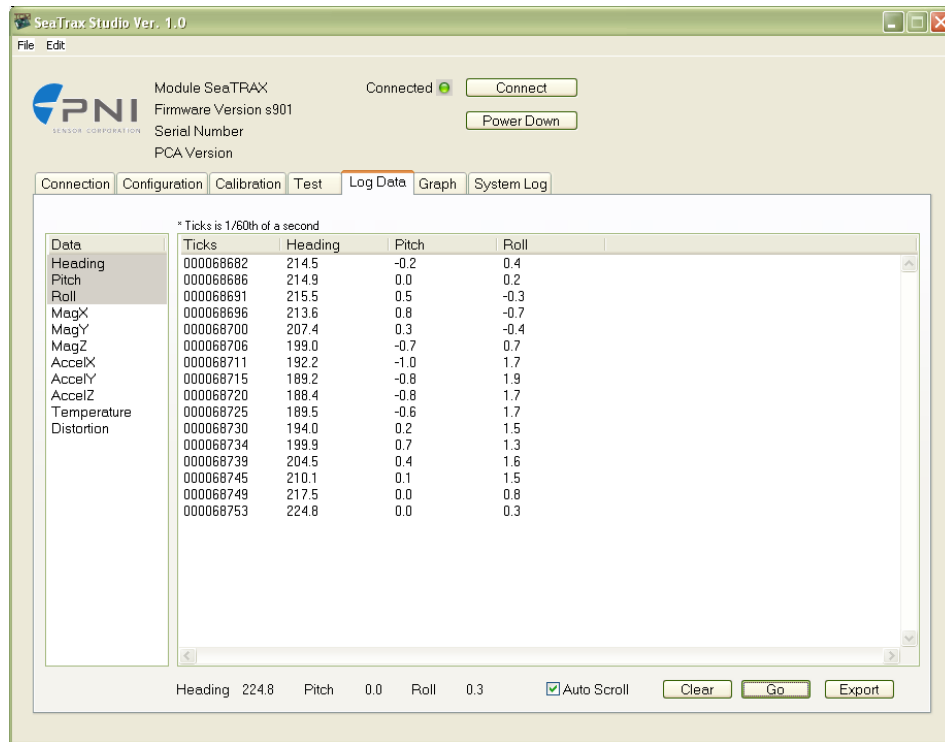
SeaTrax Studio Ver. 1.0

File Edit

PNI SENSOR CORPORATION

Module SeaTRAX
Firmware Version s901
Serial Number
PCA Version

Connected

Connect

Power Down

Connection | Configuration | Calibration | Test | Log Data | Graph | System Log

* Ticks is 1/60th of a second

Data
Heading
Pitch
Roll
MagX
MagY
MagZ
AccelX
AccelY
AccelZ
Temperature
Distortion

| Ticks | Heading | Pitch | Roll |
|---|---|---|---|
| 000068682 | 214.5 | -0.2 | 0.4 |
| 000068686 | 214.9 | 0.0 | 0.2 |
| 000068691 | 215.5 | 0.5 | -0.3 |
| 000068696 | 213.6 | 0.8 | -0.7 |
| 000068700 | 207.4 | 0.3 | -0.4 |
| 000068706 | 199.0 | -0.7 | 0.7 |
| 000068711 | 192.2 | -1.0 | 1.7 |
| 000068715 | 189.2 | -0.8 | 1.9 |
| 000068720 | 188.4 | -0.8 | 1.7 |
| 000068725 | 189.5 | -0.6 | 1.7 |
| 000068730 | 194.0 | 0.2 | 1.5 |
| 000068734 | 199.9 | 0.7 | 1.3 |
| 000068739 | 204.5 | 0.4 | 1.6 |
| 000068745 | 210.1 | 0.1 | 1.5 |
| 000068749 | 217.5 | 0.0 | 0.8 |
| 000068753 | 224.8 | 0.0 | 0.3 |

Heading 224.8 Pitch 0.0 Roll 0.3

Auto Scroll

Clear

Go

Export